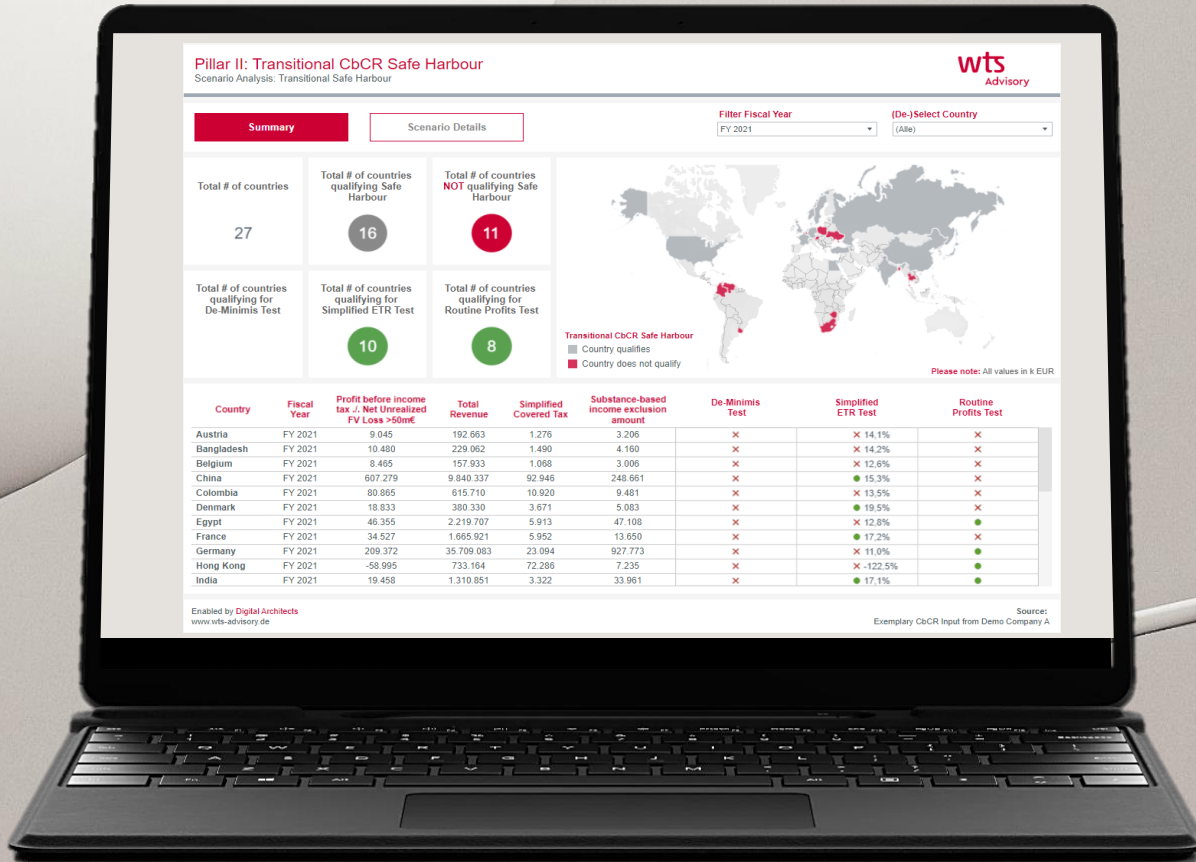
Pillar II: Transitional CbCR Safe Harbour
Scenario Analysis: Transitional Safe Harbour

wts
Advisory

Summary

Scenario Details

Filter Fiscal Year
FY 2021

(De-)Select Country
(Alle)

Total # of countries
27

Total # of countries qualifying Safe Harbour
16

Total # of countries NOT qualifying Safe Harbour
11

Total # of countries qualifying for De-Minimis Test

Total # of countries qualifying for Simplified ETR Test
10

Total # of countries qualifying for Routine Profits Test
8

Transitional CbCR Safe Harbour
Country qualifies
Country does not qualify

Please note: All values in k EUR

| Country | Fiscal Year | Profit before income tax ./. Net Unrealized FV Loss >50m€ | Total Revenue | Simplified Covered Tax | Substance-based income exclusion amount | De-Minimis Test | Simplified ETR Test | Routine Profits Test |
|---|---|---|---|---|---|---|---|---|
| Austria | FY 2021 | 9.045 | 192.663 | 1.276 | 3.206 | × | × 14,1% | × |
| Bangladesh | FY 2021 | 10.480 | 229.062 | 1.490 | 4.160 | × | × 14,2% | × |
| Belgium | FY 2021 | 8.465 | 157.933 | 1.068 | 3.006 | × | × 12,6% | × |
| China | FY 2021 | 607.279 | 9.840.337 | 92.946 | 248.661 | × | ● 15,3% | × |
| Colombia | FY 2021 | 80.865 | 615.710 | 10.920 | 9.481 | × | × 13,5% | × |
| Denmark | FY 2021 | 18.833 | 380.330 | 3.671 | 5.083 | × | ● 19,5% | × |
| Egypt | FY 2021 | 46.355 | 2.219.707 | 5.913 | 47.108 | × | × 12,8% | ● |
| France | FY 2021 | 34.527 | 1.665.921 | 5.952 | 13.650 | × | ● 17,2% | × |
| Germany | FY 2021 | 209.372 | 35.709.083 | 23.094 | 927.773 | × | × 11,0% | ● |
| Hong Kong | FY 2021 | -58.995 | 733.164 | 72.286 | 7.235 | × | × -122,5% | ● |
| India | FY 2021 | 19.458 | 1.310.851 | 3.322 | 33.961 | × | ● 17,1% | ● |

Enabled by Digital Architects
www.wts-advisory.de

Source:
Exemplary CbCR Input from Demo Company A